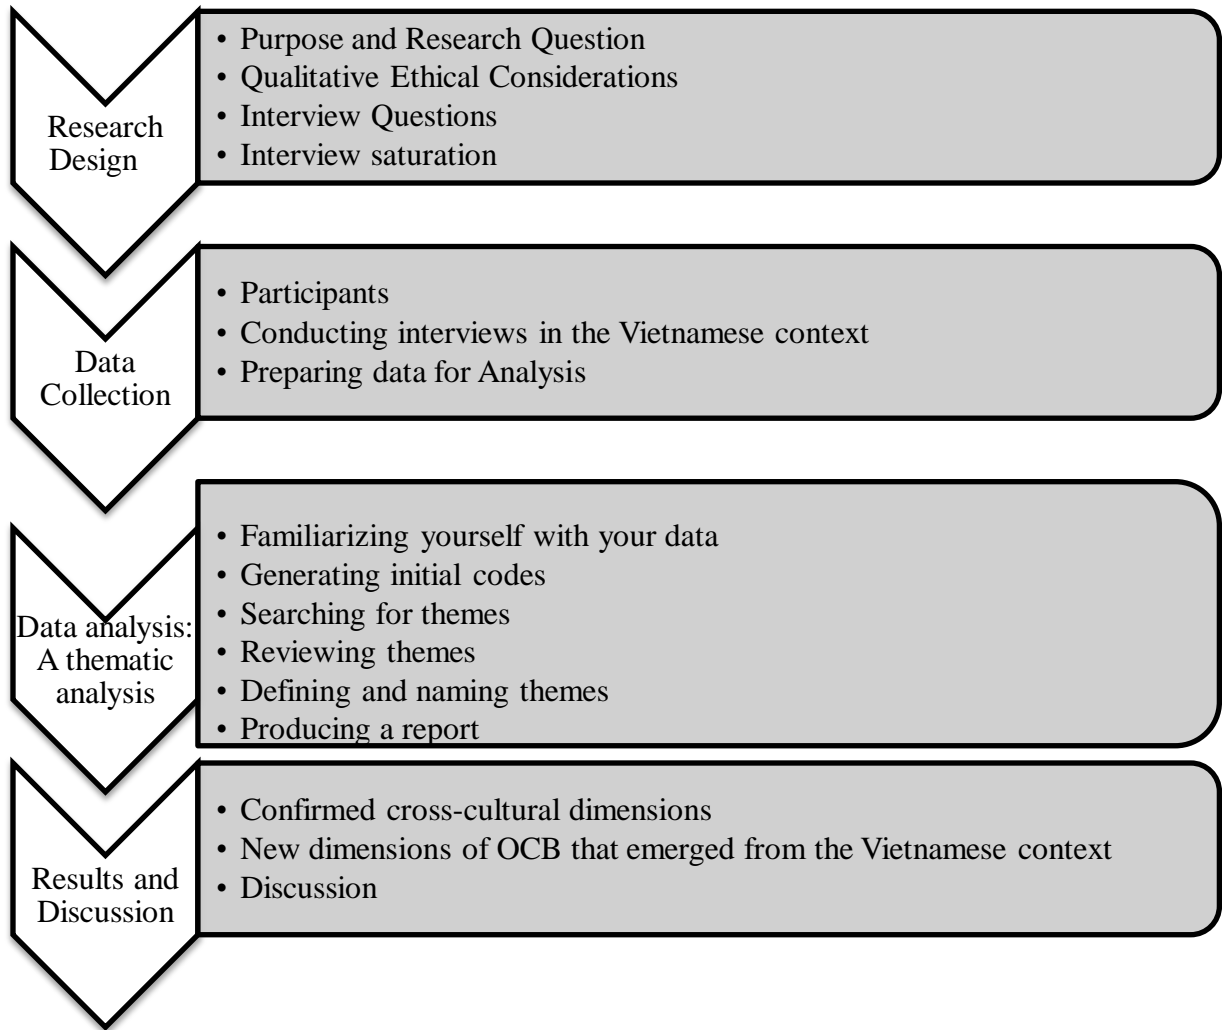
Research Design

• Purpose and Research Question
• Qualitative Ethical Considerations
• Interview Questions
• Interview saturation

Data Collection

• Participants
• Conducting interviews in the Vietnamese context
• Preparing data for Analysis

Data analysis: A thematic analysis

• Familiarizing yourself with your data
• Generating initial codes
• Searching for themes
• Reviewing themes
• Defining and naming themes
• Producing a report

Results and Discussion

• Confirmed cross-cultural dimensions
• New dimensions of OCB that emerged from the Vietnamese context
• Discussion